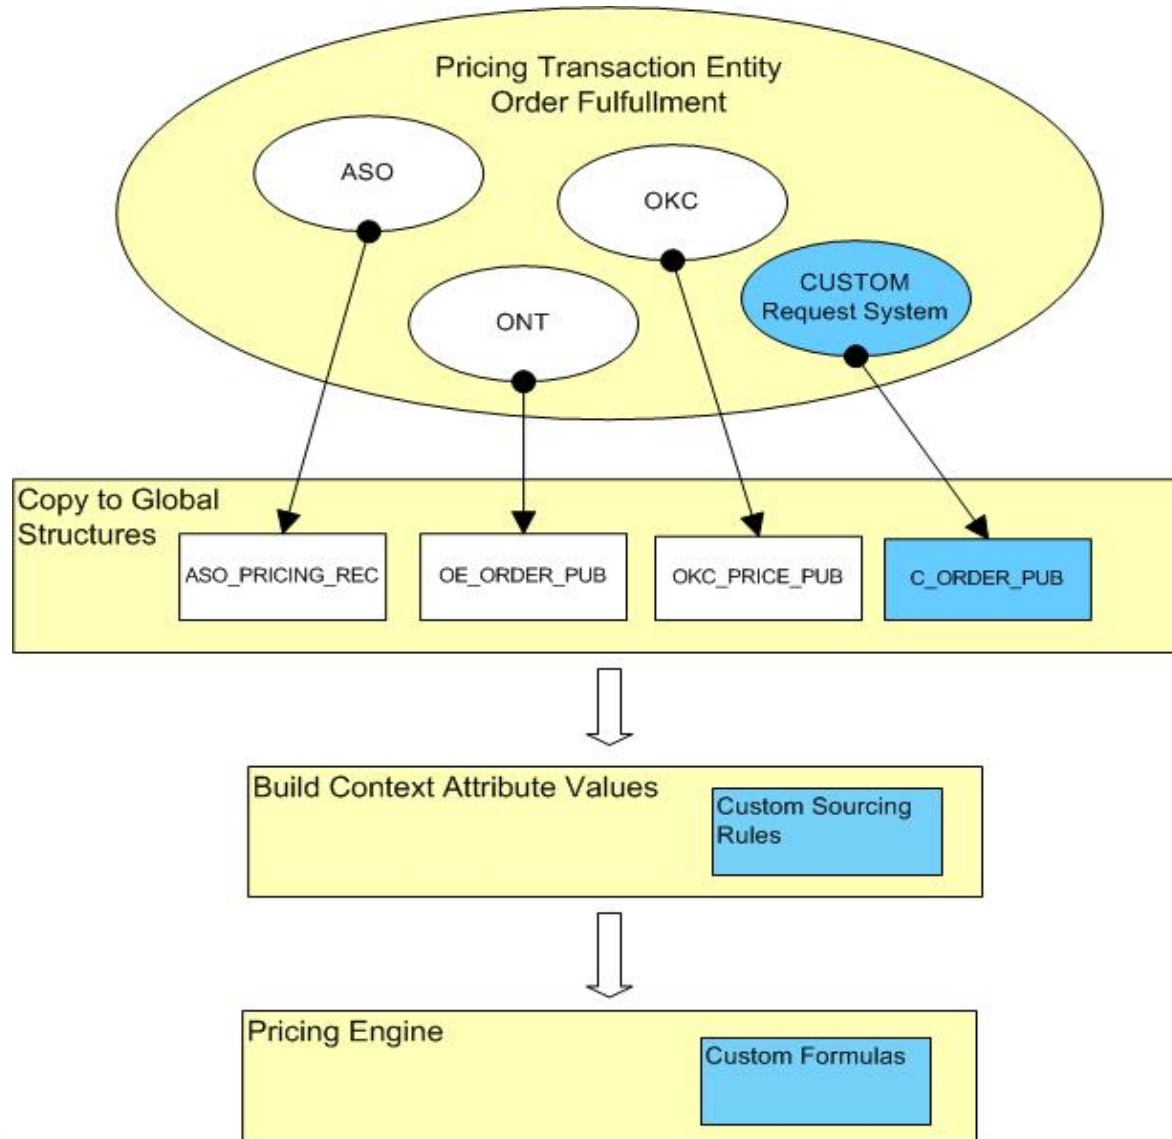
Pricing Transaction Entity
Order Fulfullment

ASO

OKC

ONT

CUSTOM
Request System

Copy to Global Structures

ASO_PRICING_REC

OE_ORDER_PUB

OKC_PRICE_PUB

C_ORDER_PUB

Build Context Attribute Values

Custom Sourcing Rules

Pricing Engine

Custom Formulas